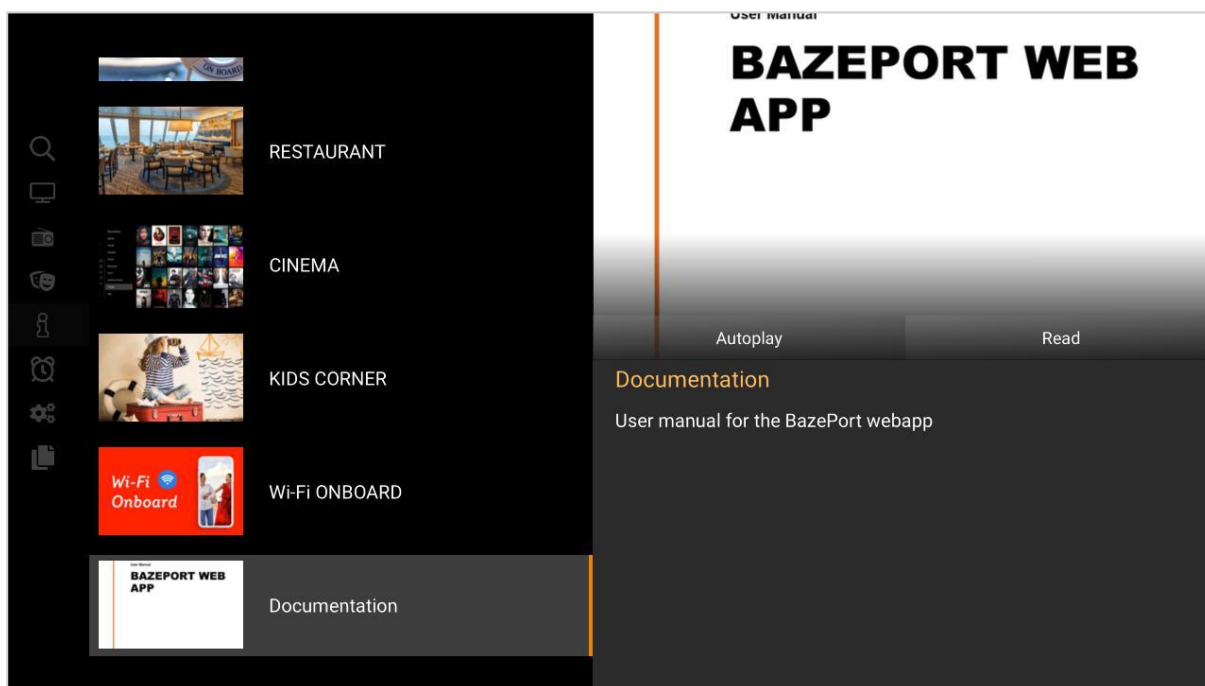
ON BOARD

RESTAURANT

CINEMA

KIDS CORNER

Wi-Fi Onboard

Wi-Fi ONBOARD

User Manual
BAZEPORT WEB APP

Documentation

User Manual

BAZEPORT WEB APP

Autoplay

Read

Documentation

User manual for the BazePort webapp